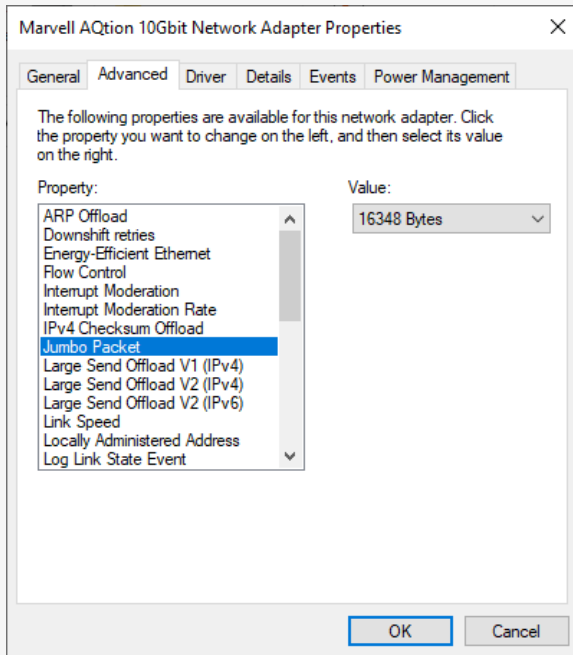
Marvell AQtion 10Gbit Network Adapter Properties

×

General | Advanced | Driver | Details | Events | Power Management

The following properties are available for this network adapter. Click the property you want to change on the left, and then select its value on the right.

Property:

ARP Offload
Downshift retries
Energy-Efficient Ethernet
Flow Control
Interrupt Moderation
Interrupt Moderation Rate
IPv4 Checksum Offload
Jumbo Packet
Large Send Offload V1 (IPv4)
Large Send Offload V2 (IPv4)
Large Send Offload V2 (IPv6)
Link Speed
Locally Administered Address
Log Link State Event

Value:

16348 Bytes

OK

Cancel